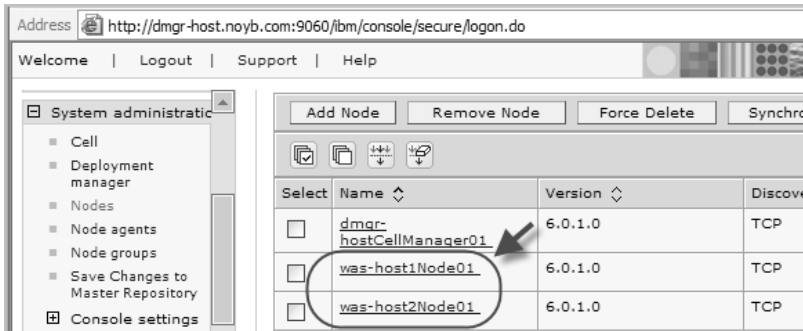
Address http://dmgr-host.noyb.com:9060/ibm/console/secure/logon.do

Welcome | Logout | Support | Help

⊟ System administratic

Cell
Deployment manager
Nodes
Node agents
Node groups
Save Changes to Master Repository

⊞ Console settings

Add Node | Remove Node | Force Delete | Synchro

| Select | Name | Version | Discove |
|---|---|---|---|
| ☐ | dmgr-hostCellManager01 | 6.0.1.0 | TCP |
| ☐ | was-host1Node01 | 6.0.1.0 | TCP |
| ☐ | was-host2Node01 | 6.0.1.0 | TCP |